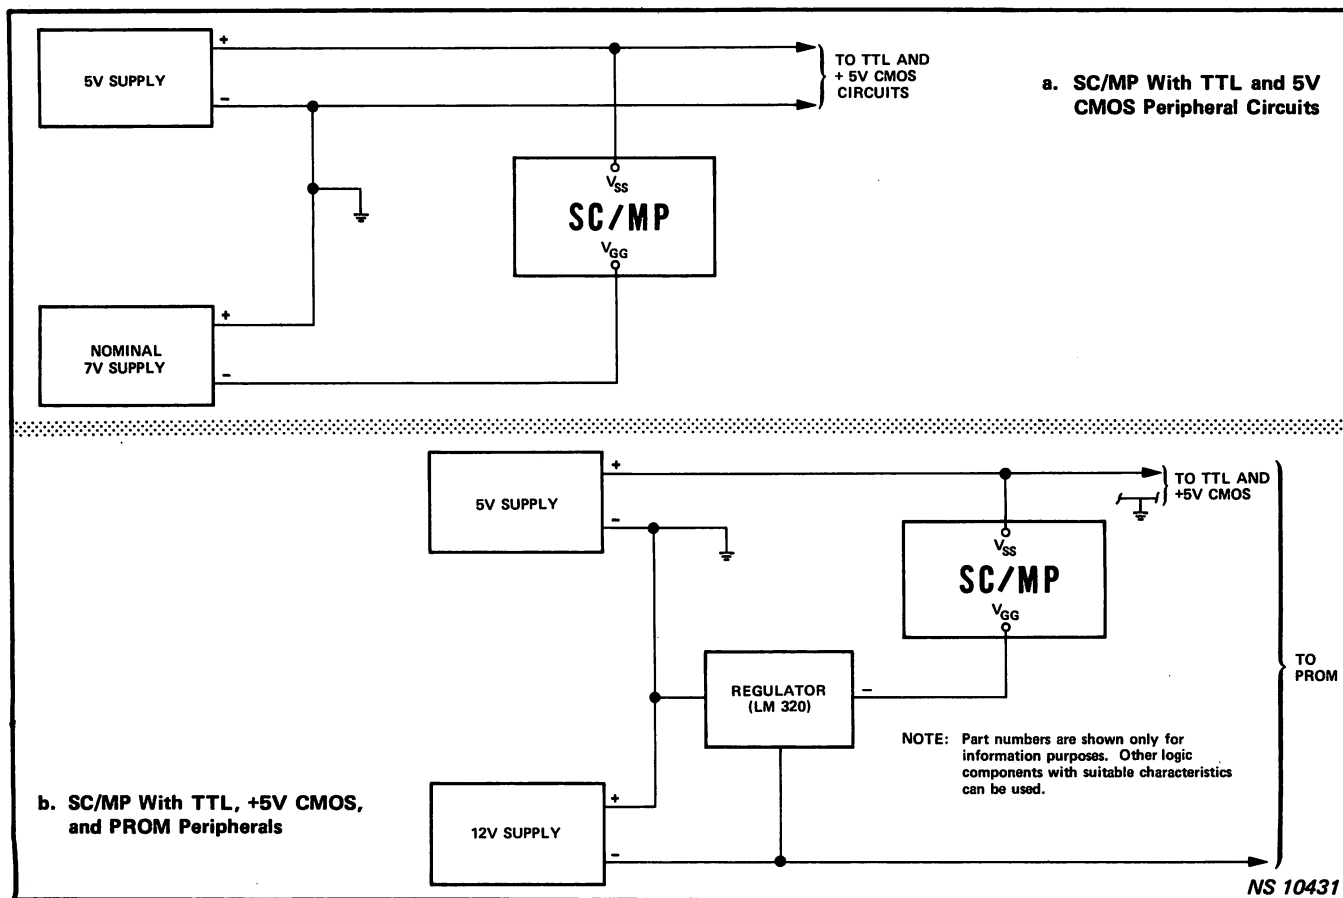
5V SUPPLY

+

–

TO TTL AND + 5V CMOS CIRCUITS

a. SC/MP With TTL and 5V CMOS Peripheral Circuits

$V_{SS}$

SC/MP

$V_{GG}$

NOMINAL 7V SUPPLY

+

–

5V SUPPLY

+

–

TO TTL AND +5V CMOS

$V_{SS}$

SC/MP

$V_{GG}$

TO PROM

REGULATOR (LM 320)

–

NOTE: Part numbers are shown only for information purposes. Other logic components with suitable characteristics can be used.

b. SC/MP With TTL, +5V CMOS, and PROM Peripherals

12V SUPPLY

+

–

NS 10431